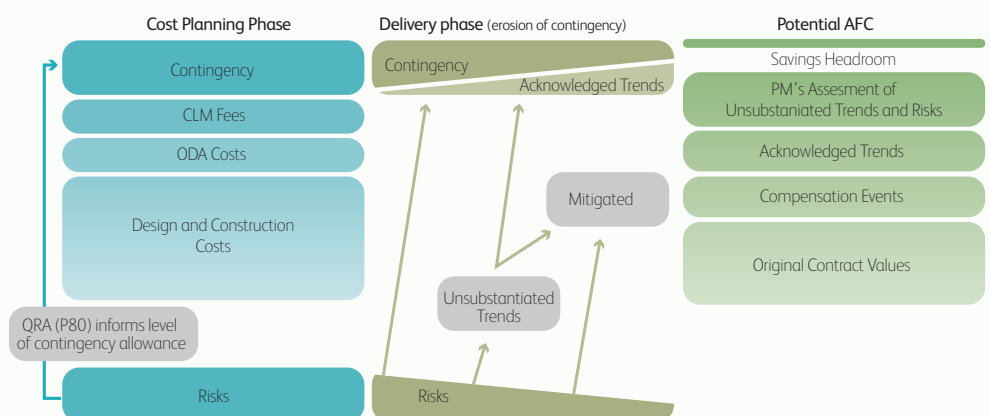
Cost Planning Phase

Contingency

CLM Fees

ODA Costs

Design and Construction Costs

QRA (P80) informs level of contingency allowance

Risks

Delivery phase (erosion of contingency)

Contingency

Acknowledged Trends

Mitigated

Unsubstantiated Trends

Risks

Potential AFC

Savings Headroom

PM's Assesment of Unsubstaniated Trends and Risks

Acknowledged Trends

Compensation Events

Original Contract Values